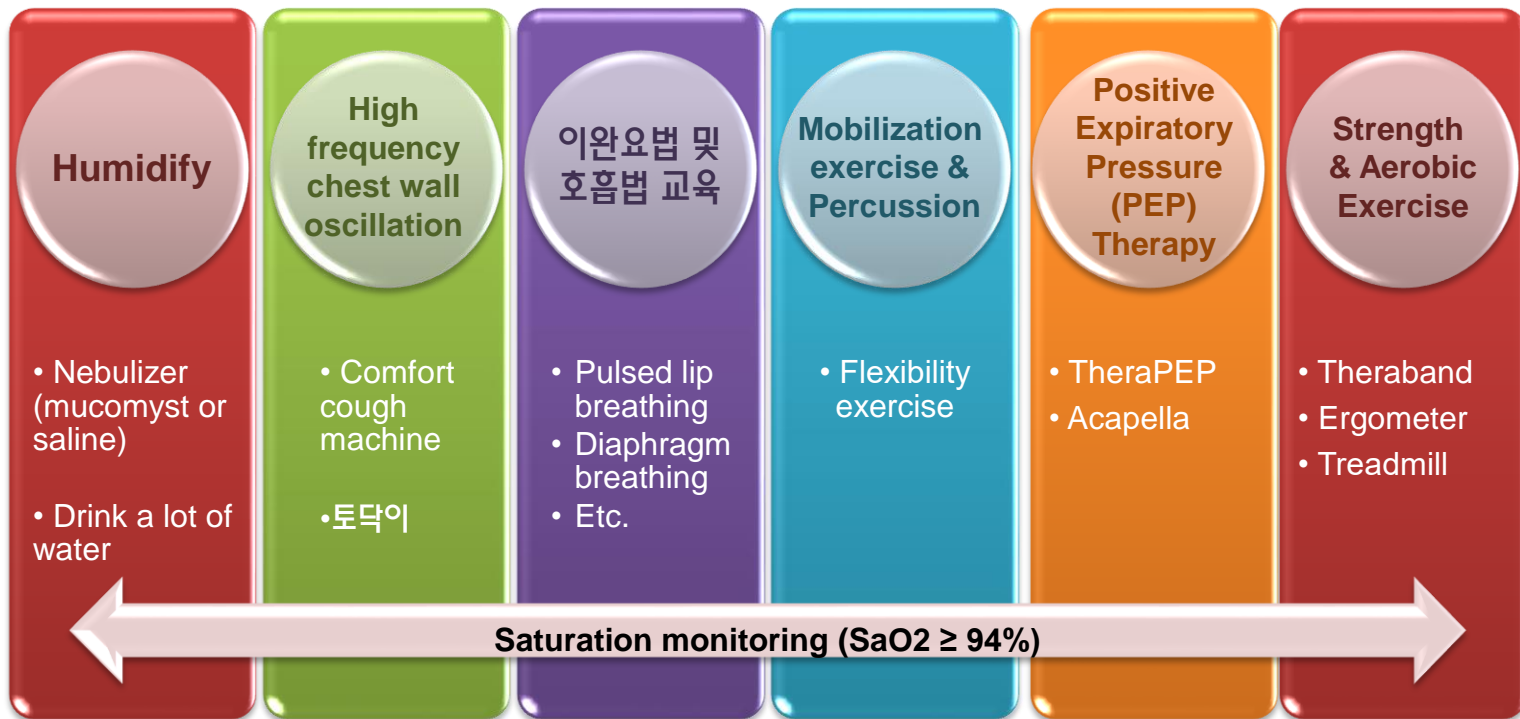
Humidify

• Nebulizer (mucomyst or saline)
• Drink a lot of water

High frequency chest wall oscillation

• Comfort cough machine
•토닥이

이완요법 및 호흡법 교육

• Pulsed lip breathing
• Diaphragm breathing
• Etc.

Mobilization exercise & Percussion

• Flexibility exercise

Positive Expiratory Pressure (PEP) Therapy

• TheraPEP
• Acapella

Strength & Aerobic Exercise

• Theraband
• Ergometer
• Treadmill

Saturation monitoring (SaO2 ≥ 94%)